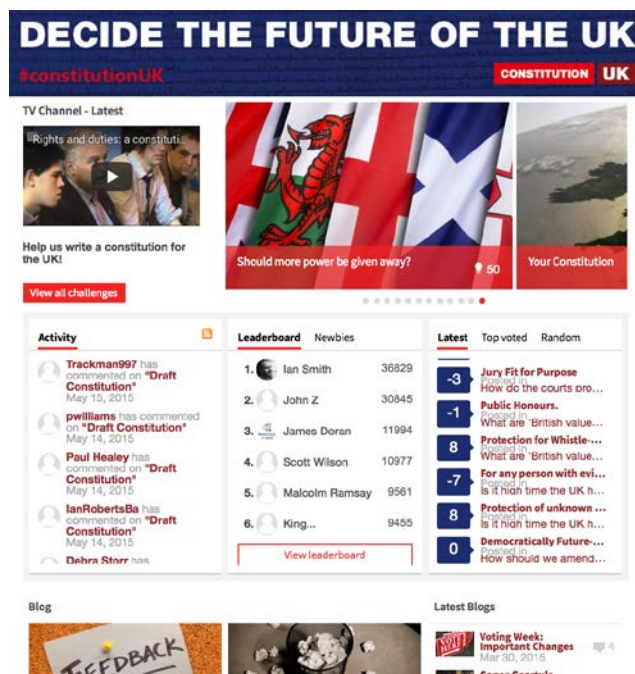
DECIDE THE FUTURE OF THE UK
#constitutionUK
CONSTITUTION UK

TV Channel - Latest
Rights and duties: a constituti...
Help us write a constitution for the UK!
View all challenges

Should more power be given away?
50
Your Constitution

Activity
Trackman997 has commented on "Draft Constitution"
May 15, 2015
pwilliams has commented on "Draft Constitution"
May 14, 2015
Paul Healey has commented on "Draft Constitution"
May 14, 2015
IanRobertsBa has commented on "Draft Constitution"
May 14, 2015
Debra Storr has

Leaderboard Newbies
| | | |
|---|---|---|
| 1. | Ian Smith | 36829 |
| 2. | John Z | 30845 |
| 3. | James Doran | 11994 |
| 4. | Scott Wilson | 10977 |
| 5. | Malcolm Ramsay | 9561 |
| 6. | King... | 9455 |

View leaderboard

Latest Top voted Random
-3 Jury Fit for Purpose
Posted in
How do the courts pro...
-1 Public Honours.
Posted in
What are 'British value...
8 Protection for Whistle-...
Posted in
What are 'British value...
-7 For any person with evi...
Posted in
Is it high time the UK h...
8 Protection of unknown ...
Posted in
Is it high time the UK h...
0 Democratically Future-...
Posted in
How should we amend...

Blog
FEEDBACK

Latest Blogs
Voting Week: Important Changes
Mar 30, 2015
4
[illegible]